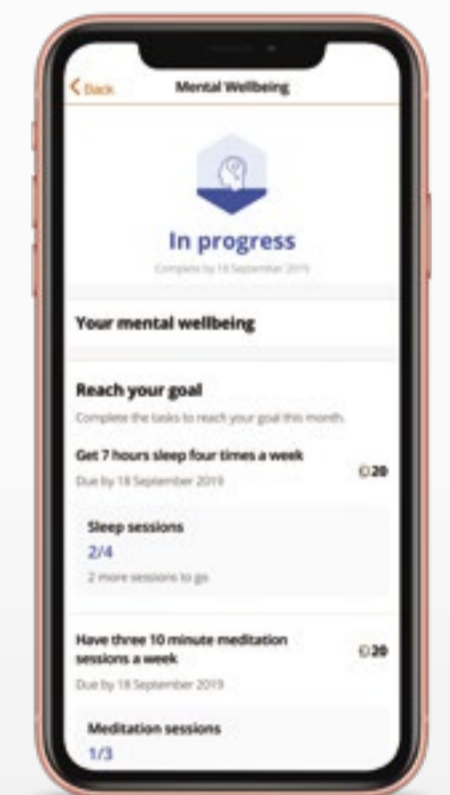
< Back Mental Wellbeing

In progress

Complete by 18 September 2019

Your mental wellbeing

Reach your goal

Complete the tasks to reach your goal this month.

Get 7 hours sleep four times a week

Due by 18 September 2019

20

Sleep sessions

2/4

2 more sessions to go

Have three 10 minute meditation sessions a week

Due by 18 September 2019

20

Meditation sessions

1/3